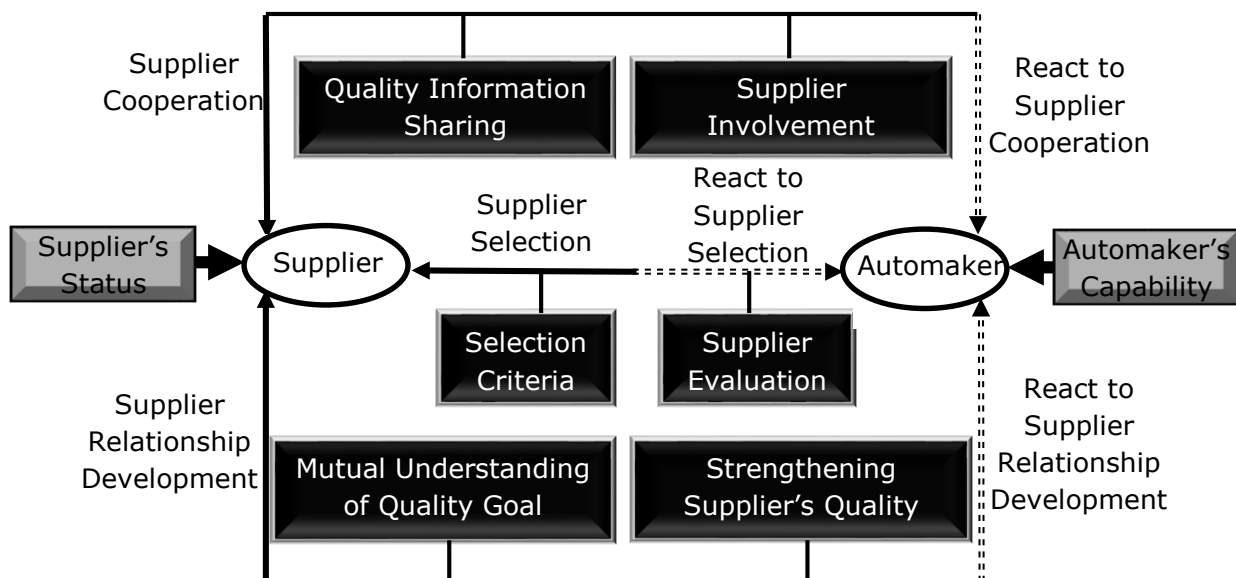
Supplier Cooperation

Quality Information Sharing

Supplier Involvement

React to Supplier Cooperation

Supplier Selection

React to Supplier Selection

Supplier's Status

Supplier

Automaker

Automaker's Capability

Selection Criteria

Supplier Evaluation

Supplier Relationship Development

React to Supplier Relationship Development

Mutual Understanding of Quality Goal

Strengthening Supplier's Quality